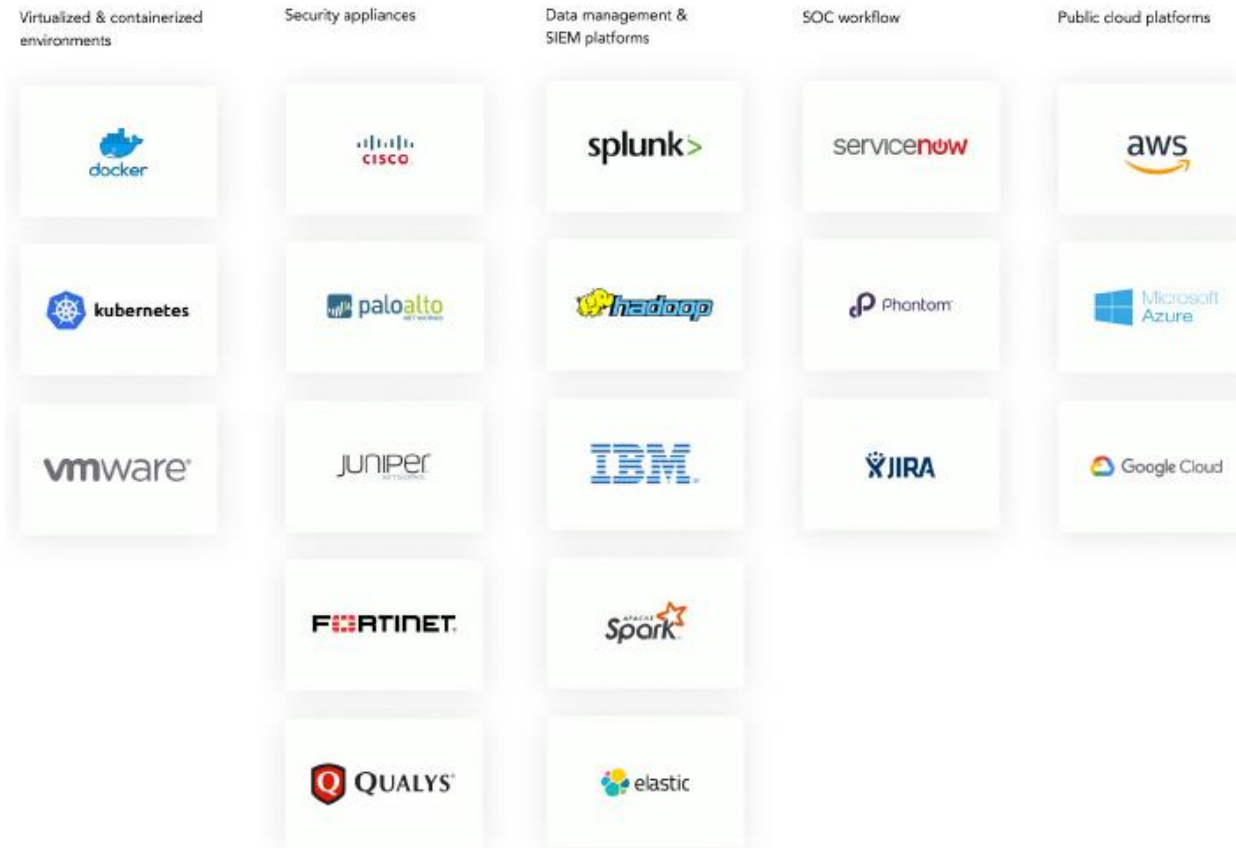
Virtualized & containerized environments

docker

kubernetes

vmware

Security appliances

cisco

paloalto NETWORKS

JUNIPer NETWORKS

FERTINET

QUALYS

Data management & SIEM platforms

splunk>

hadoop

IBM

APACHE Spark

elastic

SOC workflow

servicenow

Phantom

JIRA

Public cloud platforms

aws

Microsoft Azure

Google Cloud